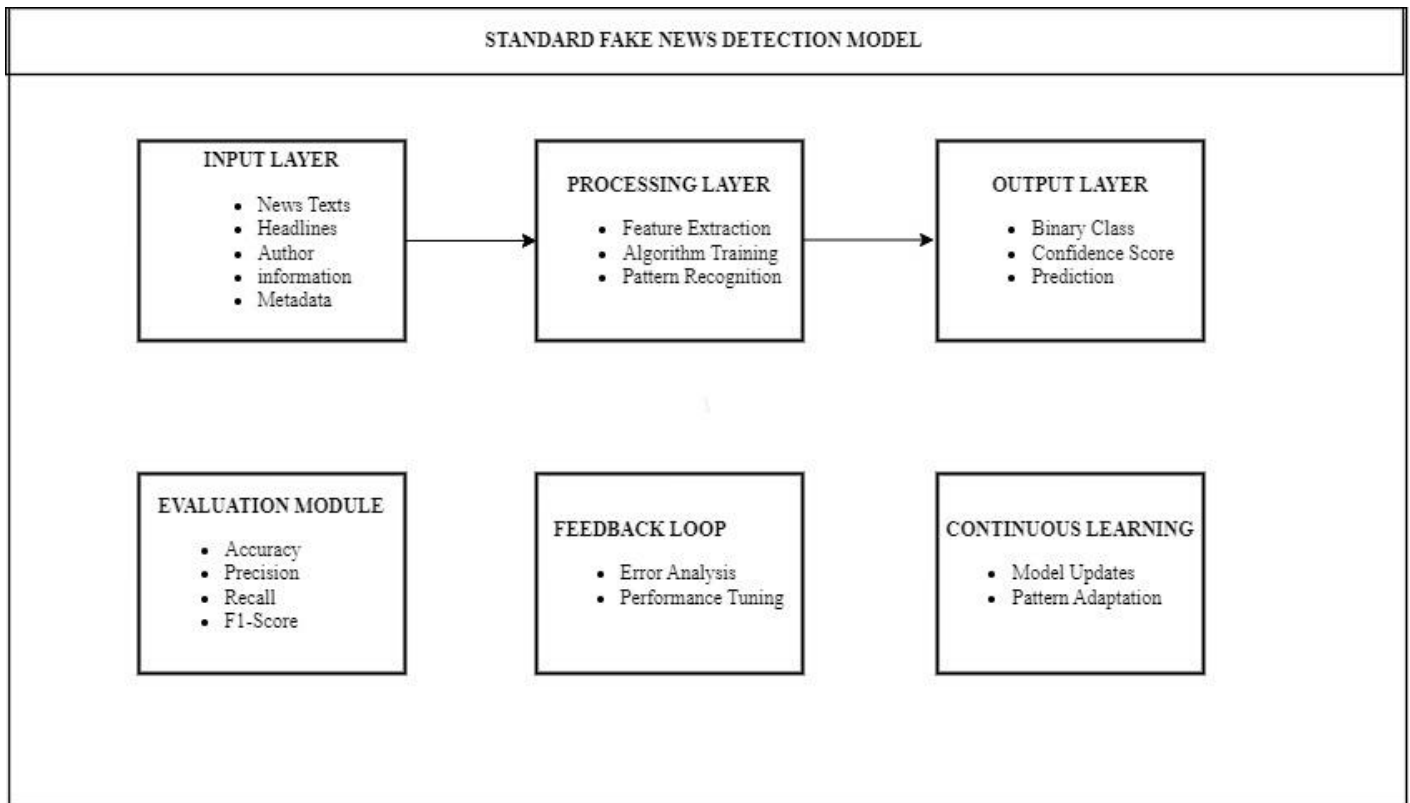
STANDARD FAKE NEWS DETECTION MODEL

INPUT LAYER

- News Texts
- Headlines
- Author
- information
- Metadata

PROCESSING LAYER

- Feature Extraction
- Algorithm Training
- Pattern Recognition

OUTPUT LAYER

- Binary Class
- Confidence Score
- Prediction

EVALUATION MODULE

- Accuracy
- Precision
- Recall
- F1-Score

FEEDBACK LOOP

- Error Analysis
- Performance Tuning

CONTINUOUS LEARNING

- Model Updates
- Pattern Adaptation